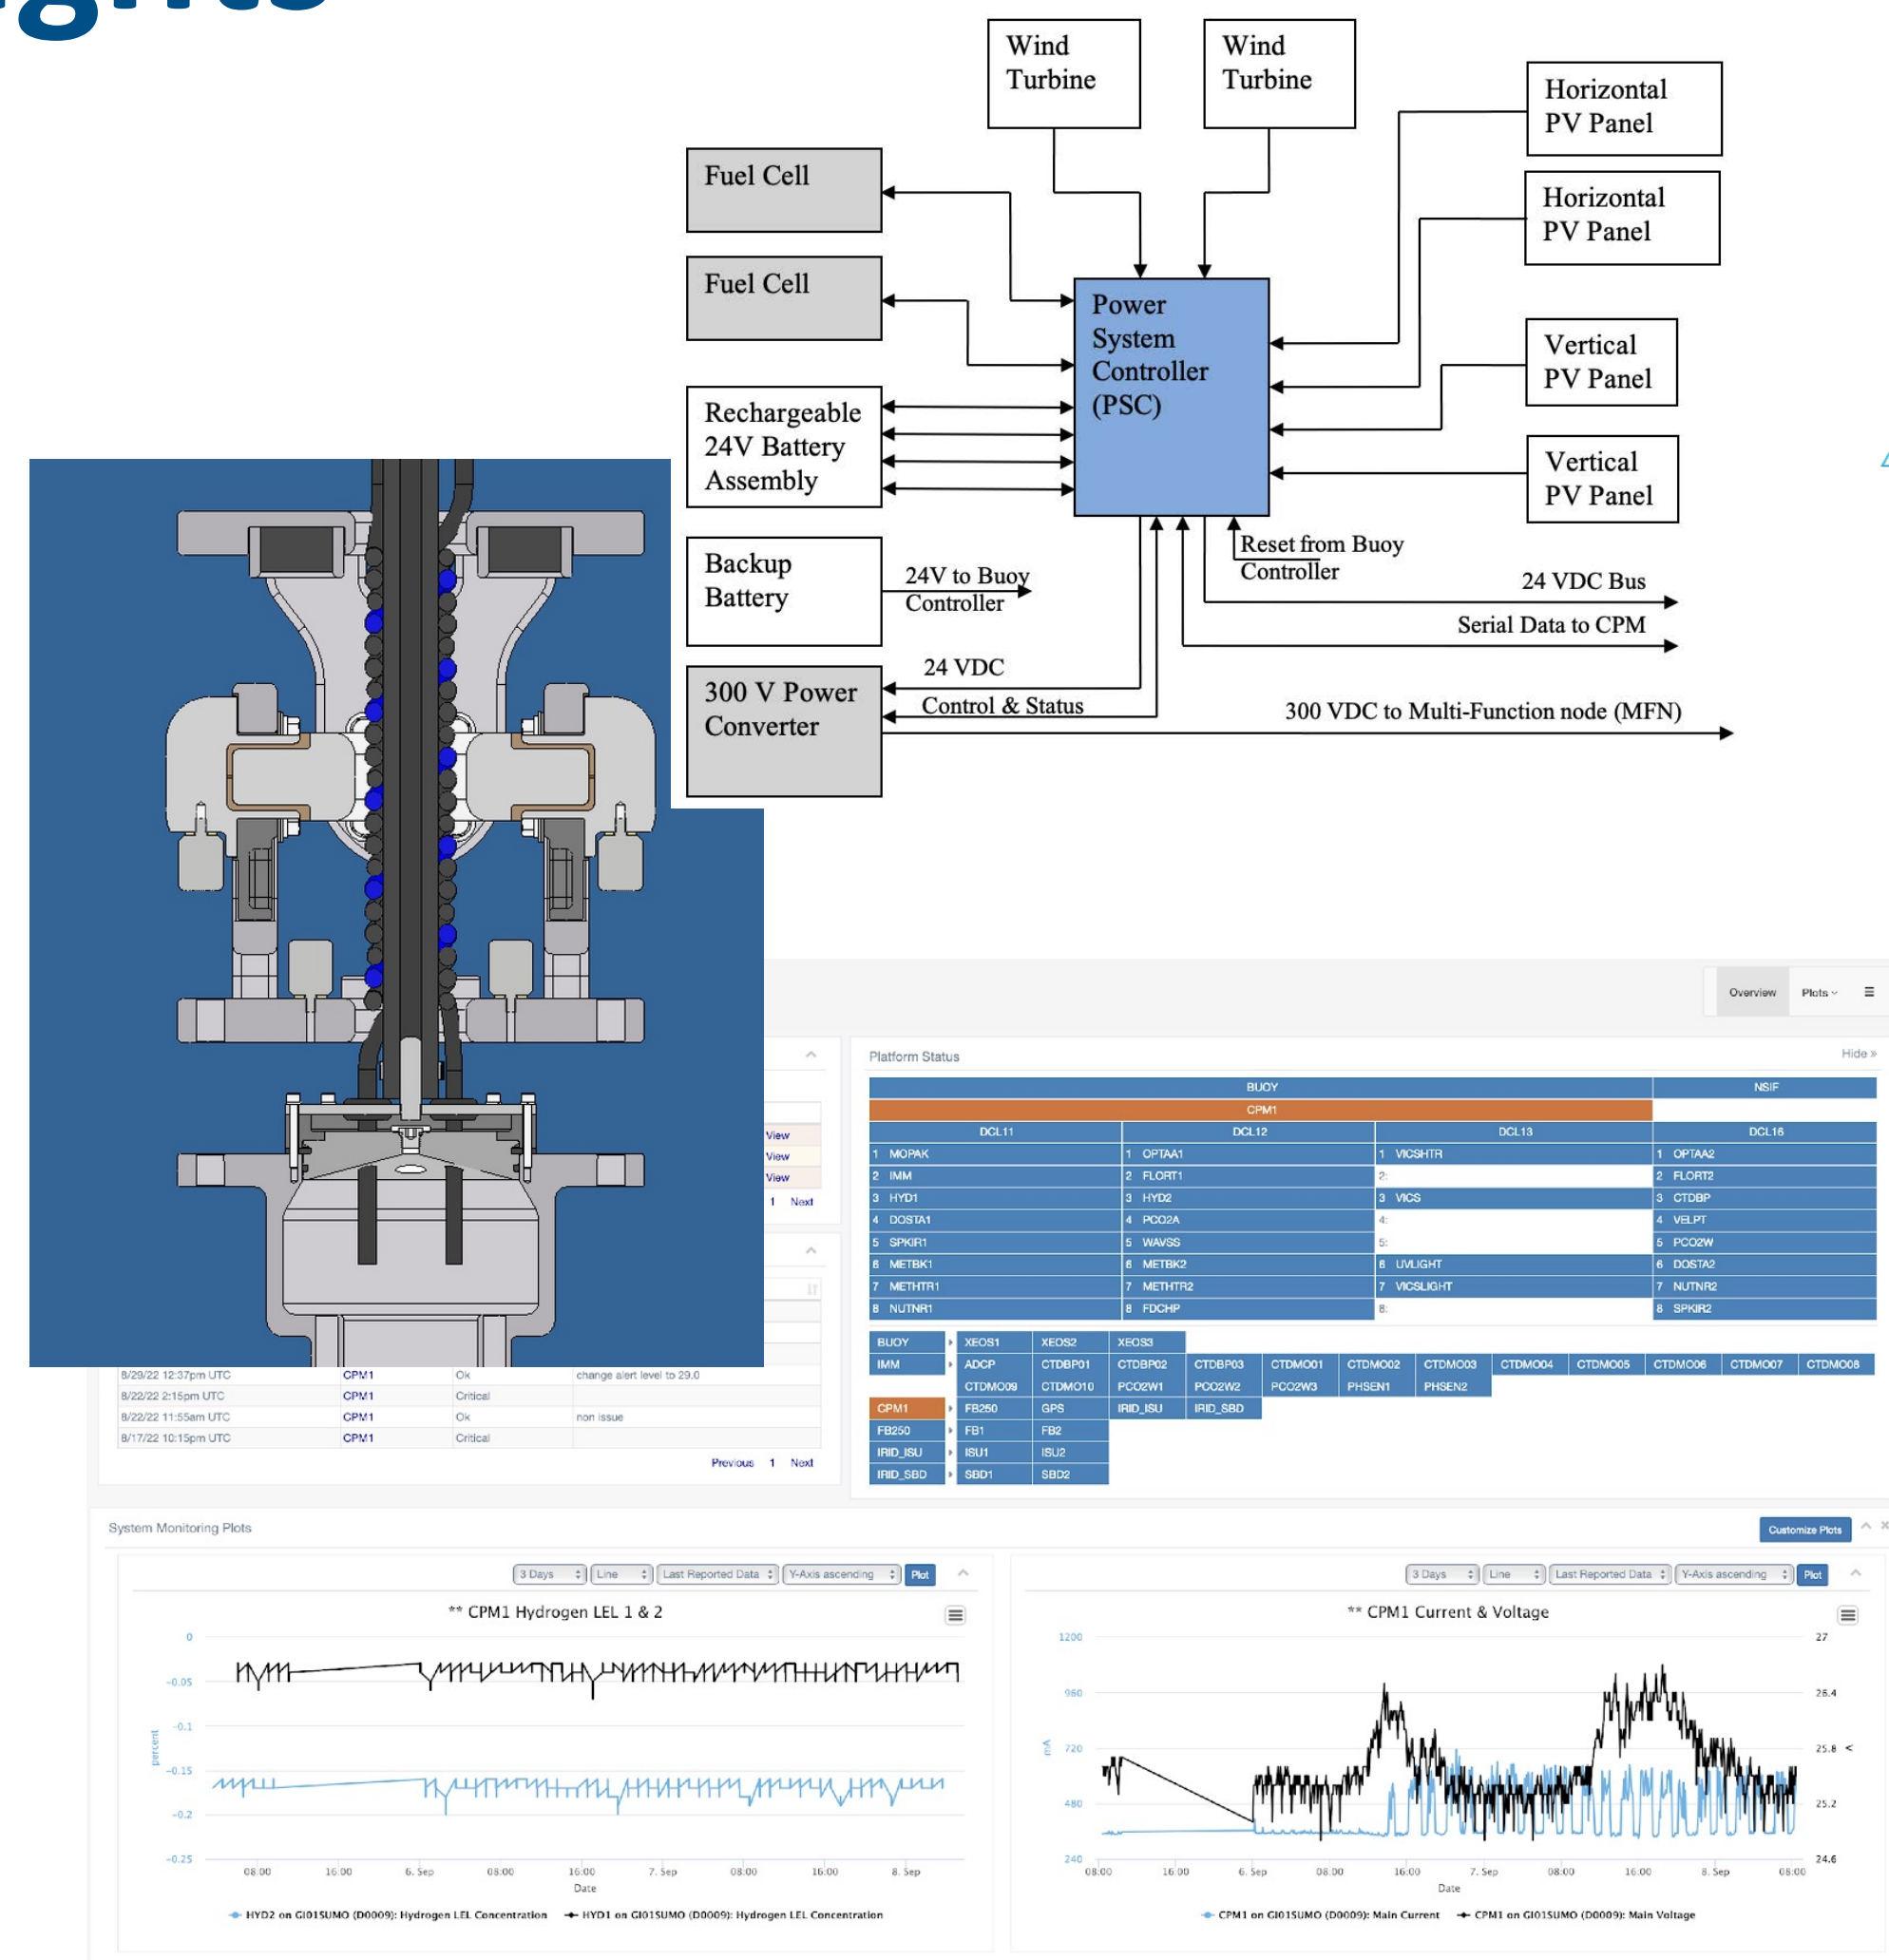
Wind Turbine

Wind Turbine

Horizontal PV Panel

Horizontal PV Panel

Fuel Cell

Fuel Cell

Power System Controller (PSC)

Vertical PV Panel

Vertical PV Panel

Rechargeable 24V Battery Assembly

Backup Battery

24V to Buoy Controller

Reset from Buoy Controller

24 VDC Bus

Serial Data to CPM

300 V Power Converter

24 VDC

Control & Status

300 VDC to Multi-Function node (MFN)

Overview Plots ≡

Platform Status Hide »

| BUOY | | | | NSIF |
|---|---|---|---|---|
| CPM1 | | | | |
| DCL11 | DCL12 | DCL13 | | DCL16 |
| 1 MOPAK | 1 OPTAA1 | 1 VICSHTR | | 1 OPTAA2 |
| 2 IMM | 2 FLORT1 | 2: | | 2 FLORT2 |
| 3 HYD1 | 3 HYD2 | 3 VICS | | 3 CTDBP |
| 4 DOSTA1 | 4 PCO2A | 4: | | 4 VELPT |
| 5 SPKIR1 | 5 WAVSS | 5: | | 5 PCO2W |
| 6 METBK1 | 6 METBK2 | 6 UVLIGHT | | 6 DOSTA2 |
| 7 METHTR1 | 7 METHTR2 | 7 VICSLIGHT | | 7 NUTNR2 |
| 8 NUTNR1 | 8 FDCHP | 8: | | 8 SPKIR2 |

BUOY XEOS1 XEOS2 XEOS3
IMM ADCP CTDBP01 CTDBP02 CTDBP03 CTDMO01 CTDMO02 CTDMO03 CTDMO04 CTDMO05 CTDMO06 CTDMO07 CTDMO08 CTDMO09 CTDMO10 PCO2W1 PCO2W2 PCO2W3 PHSEN1 PHSEN2
CPM1 FB250 GPS IRID_ISU IRID_SBD
FB250 FB1 FB2
IRID_ISU ISU1 ISU2
IRID_SBD SBD1 SBD2

View
View
View
1 Next

8/29/22 12:37pm UTC CPM1 Ok change alert level to 29.0
8/22/22 2:15pm UTC CPM1 Critical
8/22/22 11:55am UTC CPM1 Ok non issue
8/17/22 10:15pm UTC CPM1 Critical
Previous 1 Next

System Monitoring Plots
Customize Plots

3 Days Line Last Reported Data Y-Axis ascending Plot
** CPM1 Hydrogen LEL 1 & 2
0 -0.05 -0.1 -0.15 -0.2 -0.25
percent
08:00 16:00 6. Sep 08:00 16:00 7. Sep 08:00 16:00 8. Sep
Date
HYD2 on GI01SUMO (D0009): Hydrogen LEL Concentration HYD1 on GI01SUMO (D0009): Hydrogen LEL Concentration

3 Days Line Last Reported Data Y-Axis ascending Plot
** CPM1 Current & Voltage
1200 960 720 480 240
mA
27 26.4 25.8 25.2 24.6
08:00 16:00 6. Sep 08:00 16:00 7. Sep 08:00 16:00 8. Sep 08:00
Date
CPM1 on GI01SUMO (D0009): Main Current CPM1 on GI01SUMO (D0009): Main Voltage